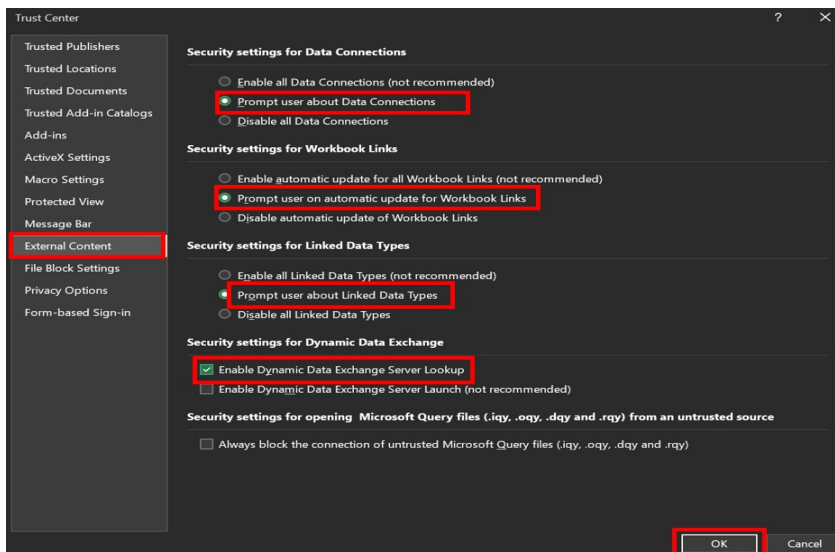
Trust Center

?

Trusted Publishers
Trusted Locations
Trusted Documents
Trusted Add-in Catalogs
Add-ins
ActiveX Settings
Macro Settings
Protected View
Message Bar
External Content
File Block Settings
Privacy Options
Form-based Sign-in

Security settings for Data Connections

Enable all Data Connections (not recommended)
Prompt user about Data Connections
Disable all Data Connections

Security settings for Workbook Links

Enable automatic update for all Workbook Links (not recommended)
Prompt user on automatic update for Workbook Links
Disable automatic update of Workbook Links

Security settings for Linked Data Types

Enable all Linked Data Types (not recommended)
Prompt user about Linked Data Types
Disable all Linked Data Types

Security settings for Dynamic Data Exchange

Enable Dynamic Data Exchange Server Lookup
Enable Dynamic Data Exchange Server Launch (not recommended)

Security settings for opening Microsoft Query files (.iqy, .oqy, .dqy and .rqy) from an untrusted source

Always block the connection of untrusted Microsoft Query files (.iqy, .oqy, .dqy and .rqy)

OK
Cancel